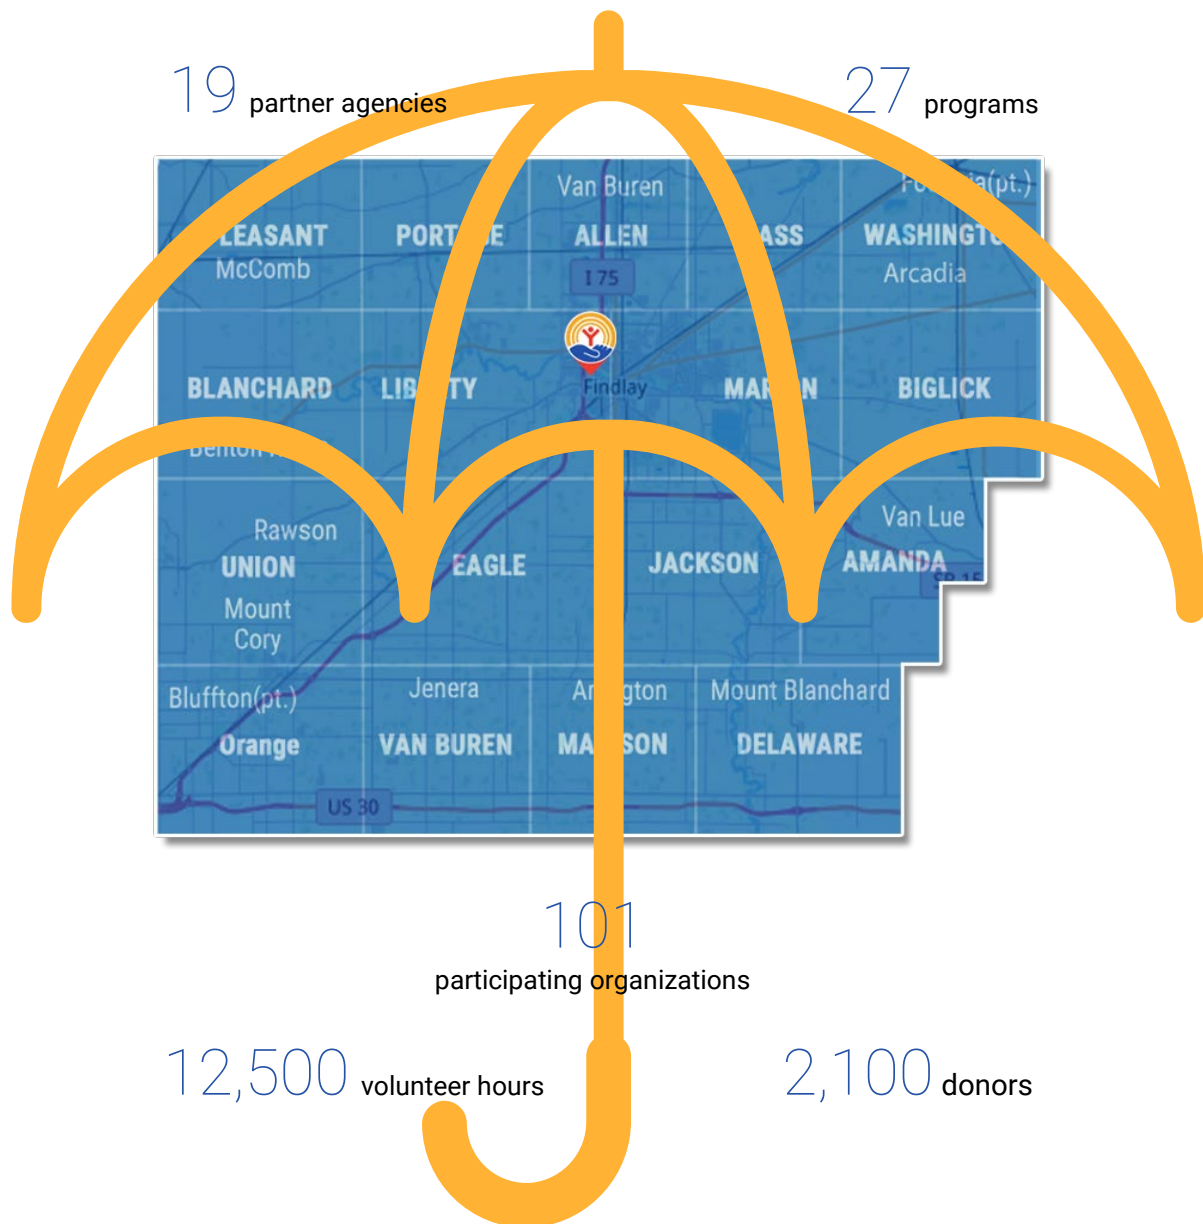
19 partner agencies

27 programs

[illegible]LEASANT
McComb

PORT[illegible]E

Van Buren
ALLEN

I 75

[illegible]ASS

Fo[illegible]ia(pt.)
WASHINGT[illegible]
Arcadia

BLANCHARD
Benton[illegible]

LIB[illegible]TY

Findlay

MAR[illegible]N

BIGLICK

Rawson
UNION
Mount Cory

EAGLE

JACKSON

Van Lue
AMANDA

SR 15

Bluffton(pt.)
Orange

Jenera
VAN BUREN

Ar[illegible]gton
MA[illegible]SON

Mount Blanchard
DELAWARE

US 30

101
participating organizations

12,500 volunteer hours

2,100 donors